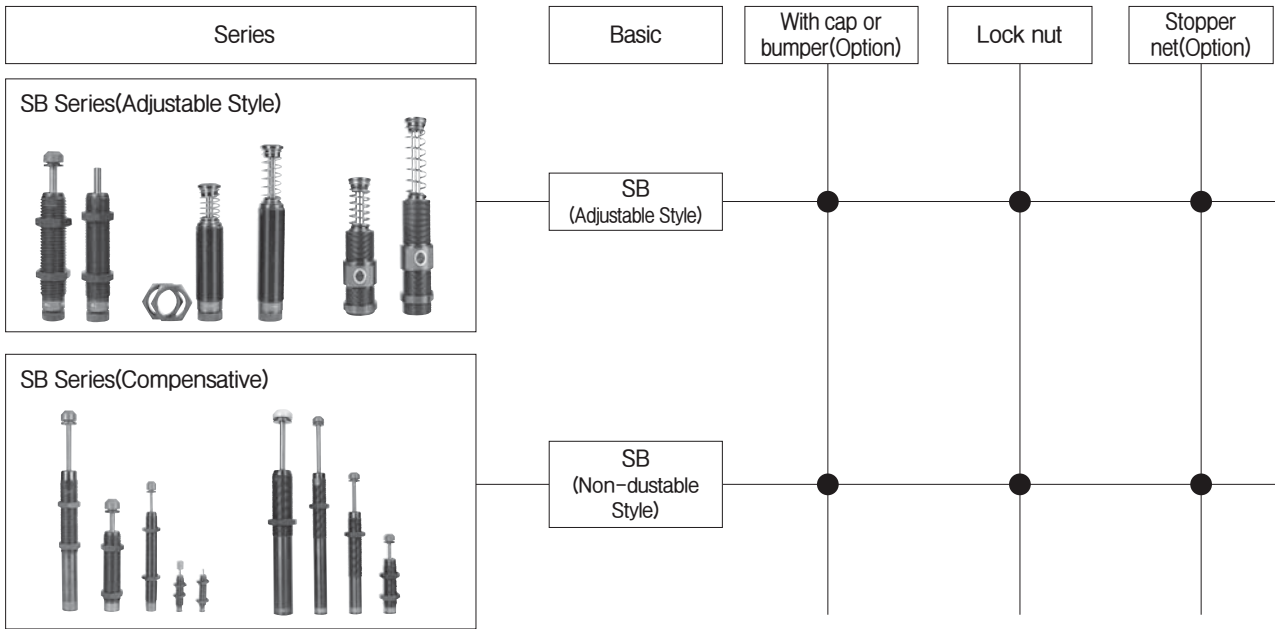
| Series | Basic | With cap or bumper(Option) | Lock nut | Stopper net(Option) |
|---|---|---|---|---|
| SB Series(Adjustable Style) | SB (Adjustable Style) | ● | ● | ● |
| SB Series(Compensative) | SB (Non-dustable Style) | ● | ● | ● |